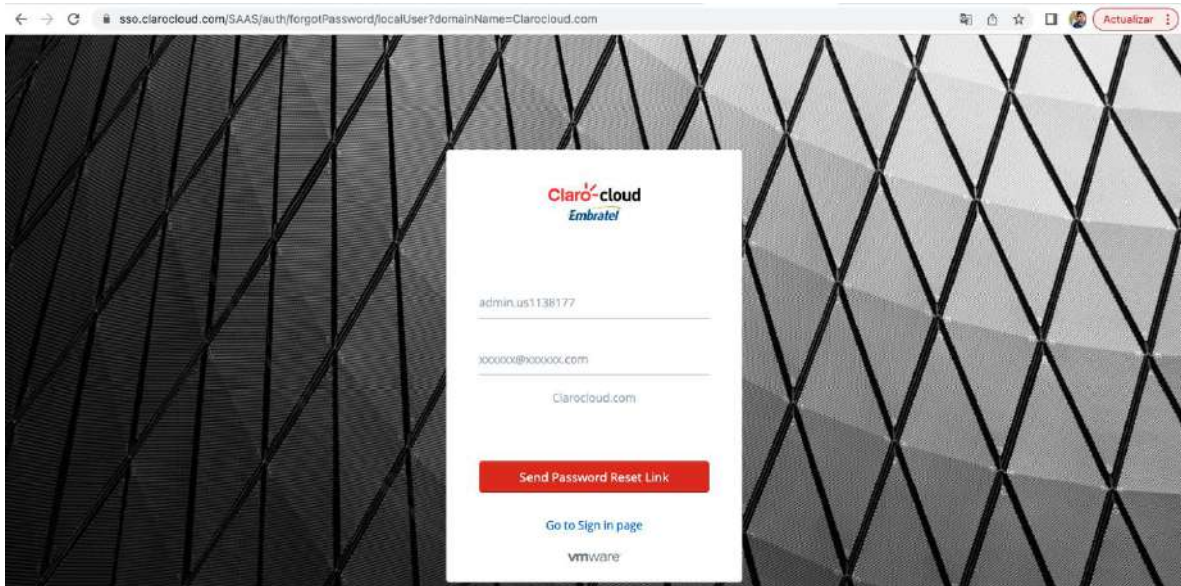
sso.clarocloud.com/SAAS/auth/forgotPassword/localUser?domainName=Clarocloud.com

Actualizar

Claro cloud
Embratel

admin.us1138177

xxxxxxx@xxxxxxx.com

Clarocloud.com

Send Password Reset Link

Go to Sign in page

vmware